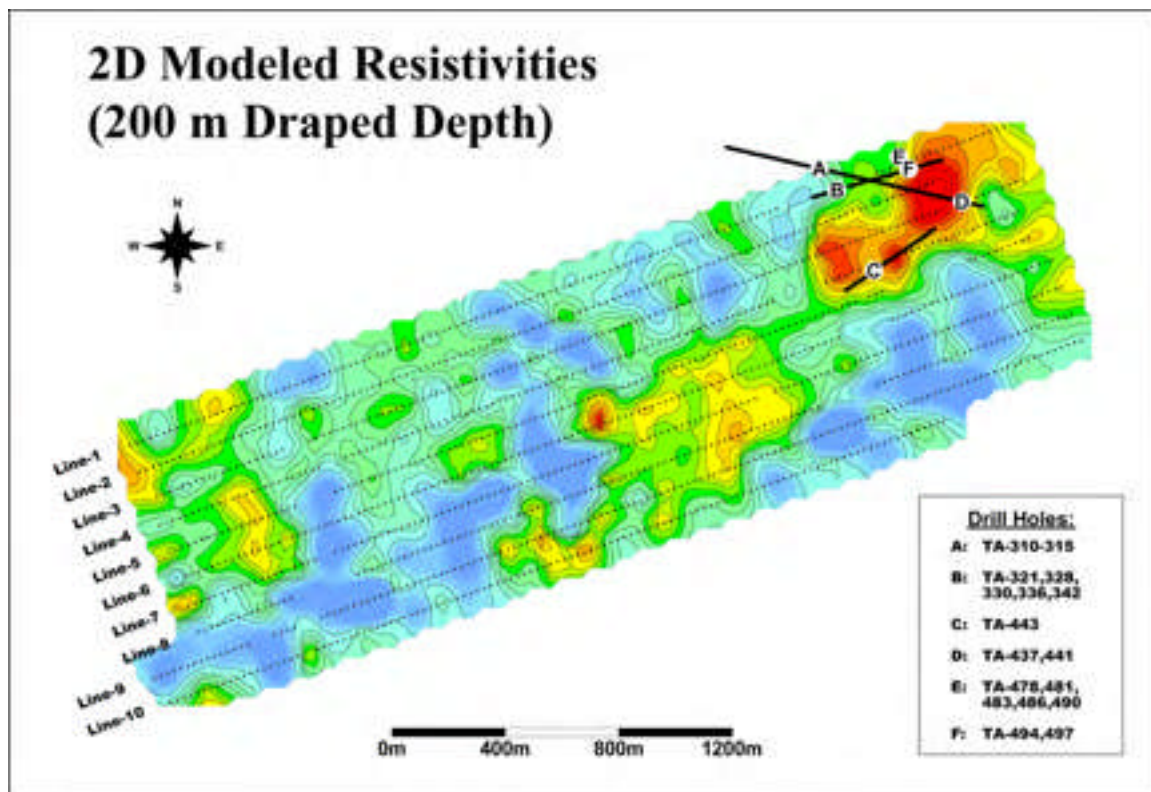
2D Modeled Resistivities (200 m Draped Depth)

N
W
E
S

A
B
E
F
D
C

Line-1
Line-2
Line-3
Line-4
Line-5
Line-6
Line-7
Line-8
Line-9
Line-10

0m
400m
800m
1200m

Drill Holes:
A: TA-310-315
B: TA-321,328, 330,336,342
C: TA-443
D: TA-437,441
E: TA-478,481, 483,486,490
F: TA-494,497